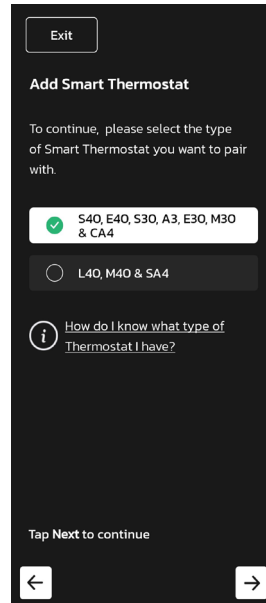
Exit

Add Smart Thermostat

To continue, please select the type of Smart Thermostat you want to pair with.

S40, E40, S30, A3, E30, M30 & CA4

L40, M40 & SA4

How do I know what type of Thermostat I have?

Tap Next to continue

←

→